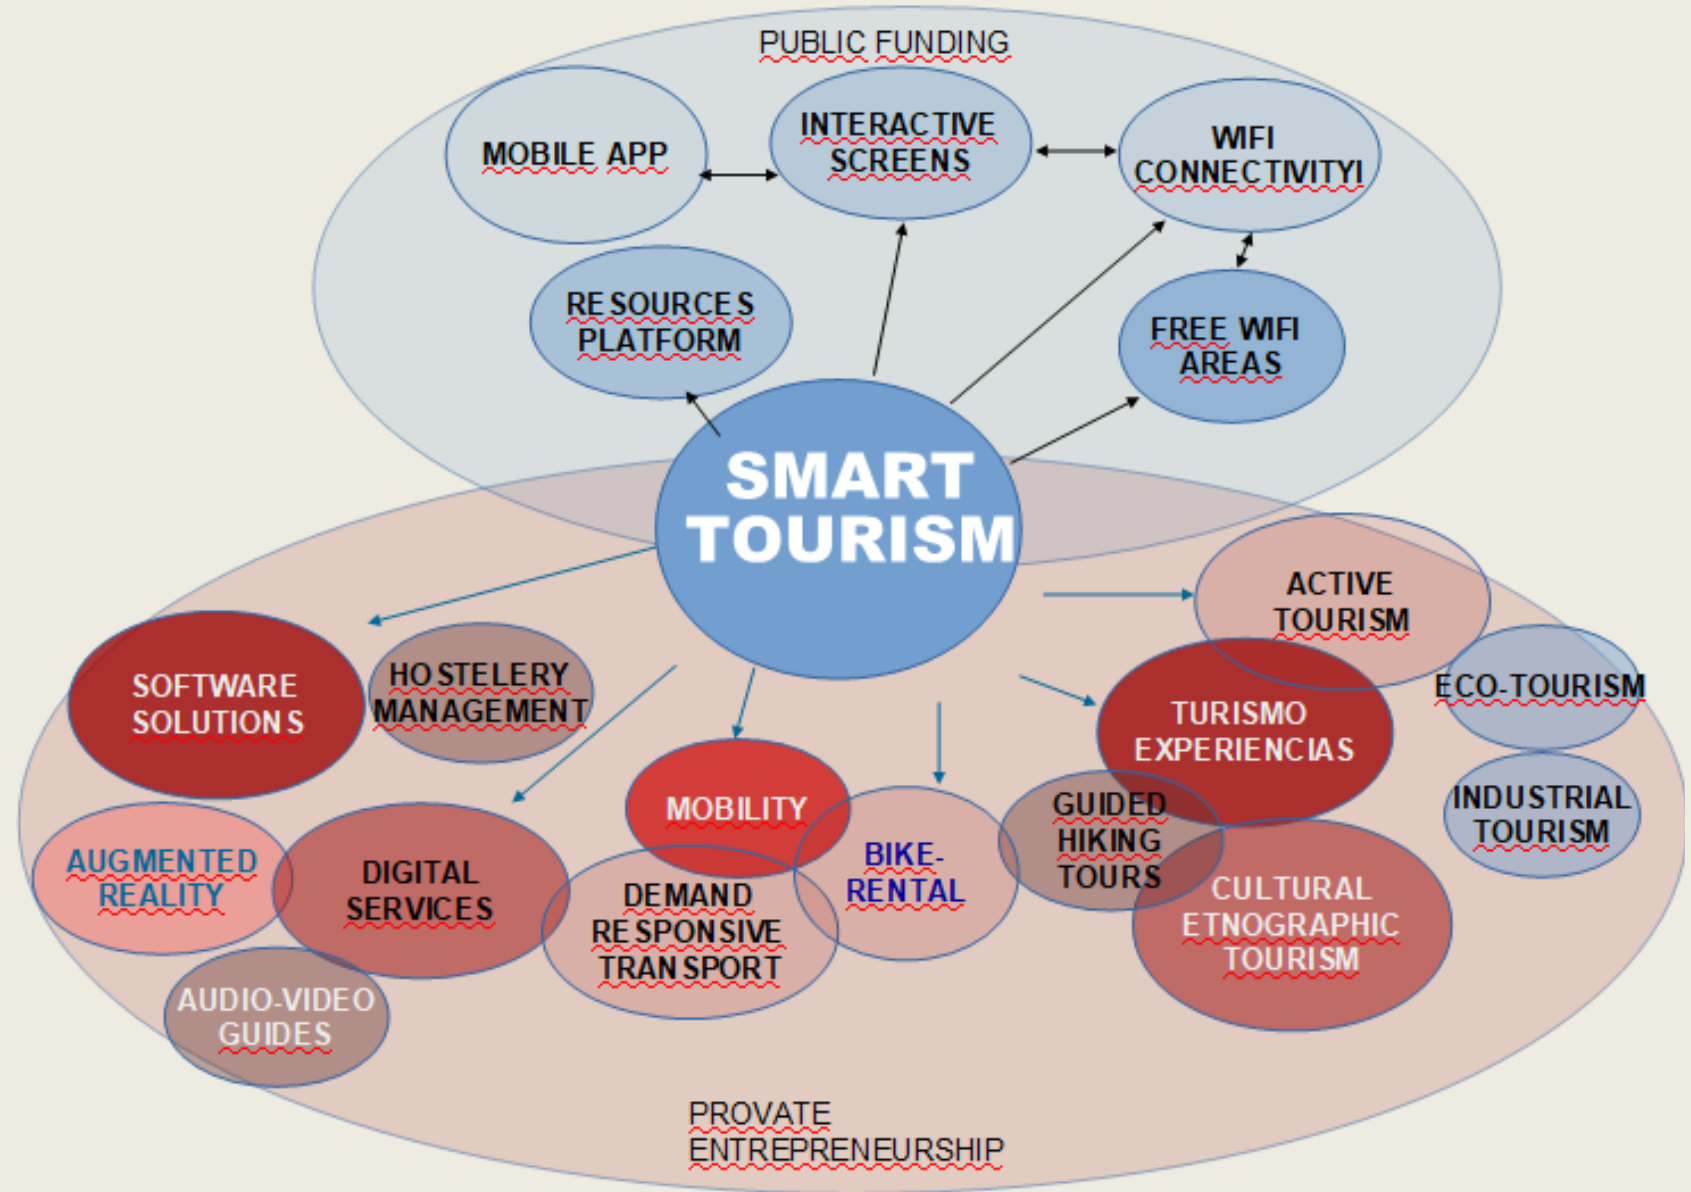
PUBLIC FUNDING

MOBILE APP

INTERACTIVE SCREENS

WIFI CONNECTIVITYI

RESOURCES PLATFORM

FREE WIFI AREAS

SMART TOURISM

ACTIVE TOURISM

SOFTWARE SOLUTIONS

HOSTELERY MANAGEMENT

ECO-TOURISM

TURISMO EXPERIENCIAS

INDUSTRIAL TOURISM

MOBILITY

GUIDED HIKING TOURS

AUGMENTED REALITY

DIGITAL SERVICES

BIKE-RENTAL

DEMAND RESPONSIVE TRANSPORT

CULTURAL ETNOGRAPHIC TOURISM

AUDIO-VIDEO GUIDES

PROVATE ENTREPRENEURSHIP